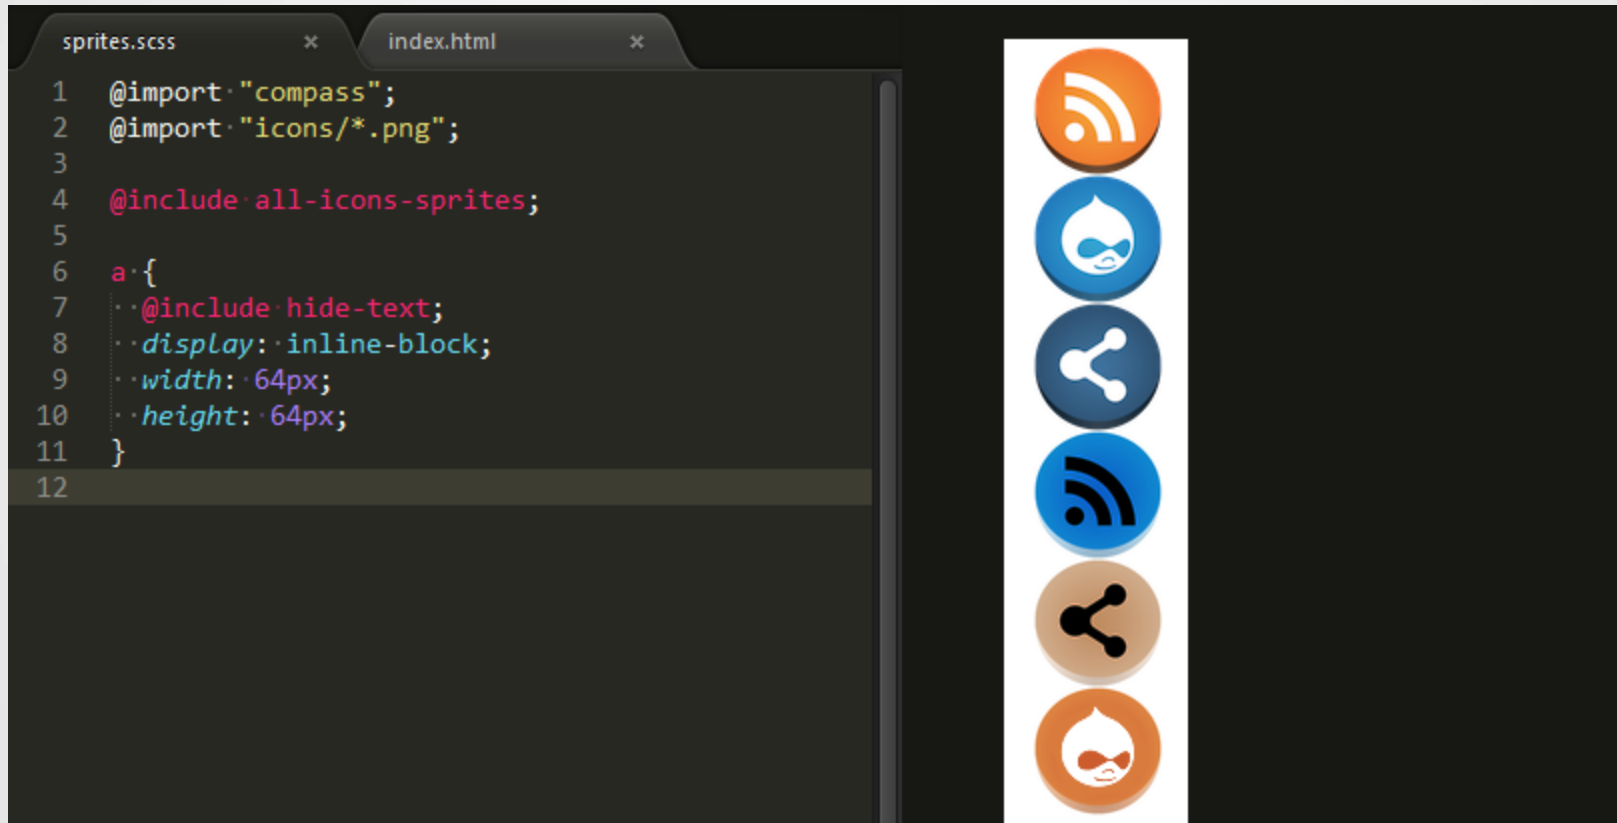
sprites.scss ×
index.html ×

1 @import "compass";
2 @import "icons/*.png";
3
4 @include all-icons-sprites;
5
6 a {
7 @include hide-text;
8 display: inline-block;
9 width: 64px;
10 height: 64px;
11 }
12